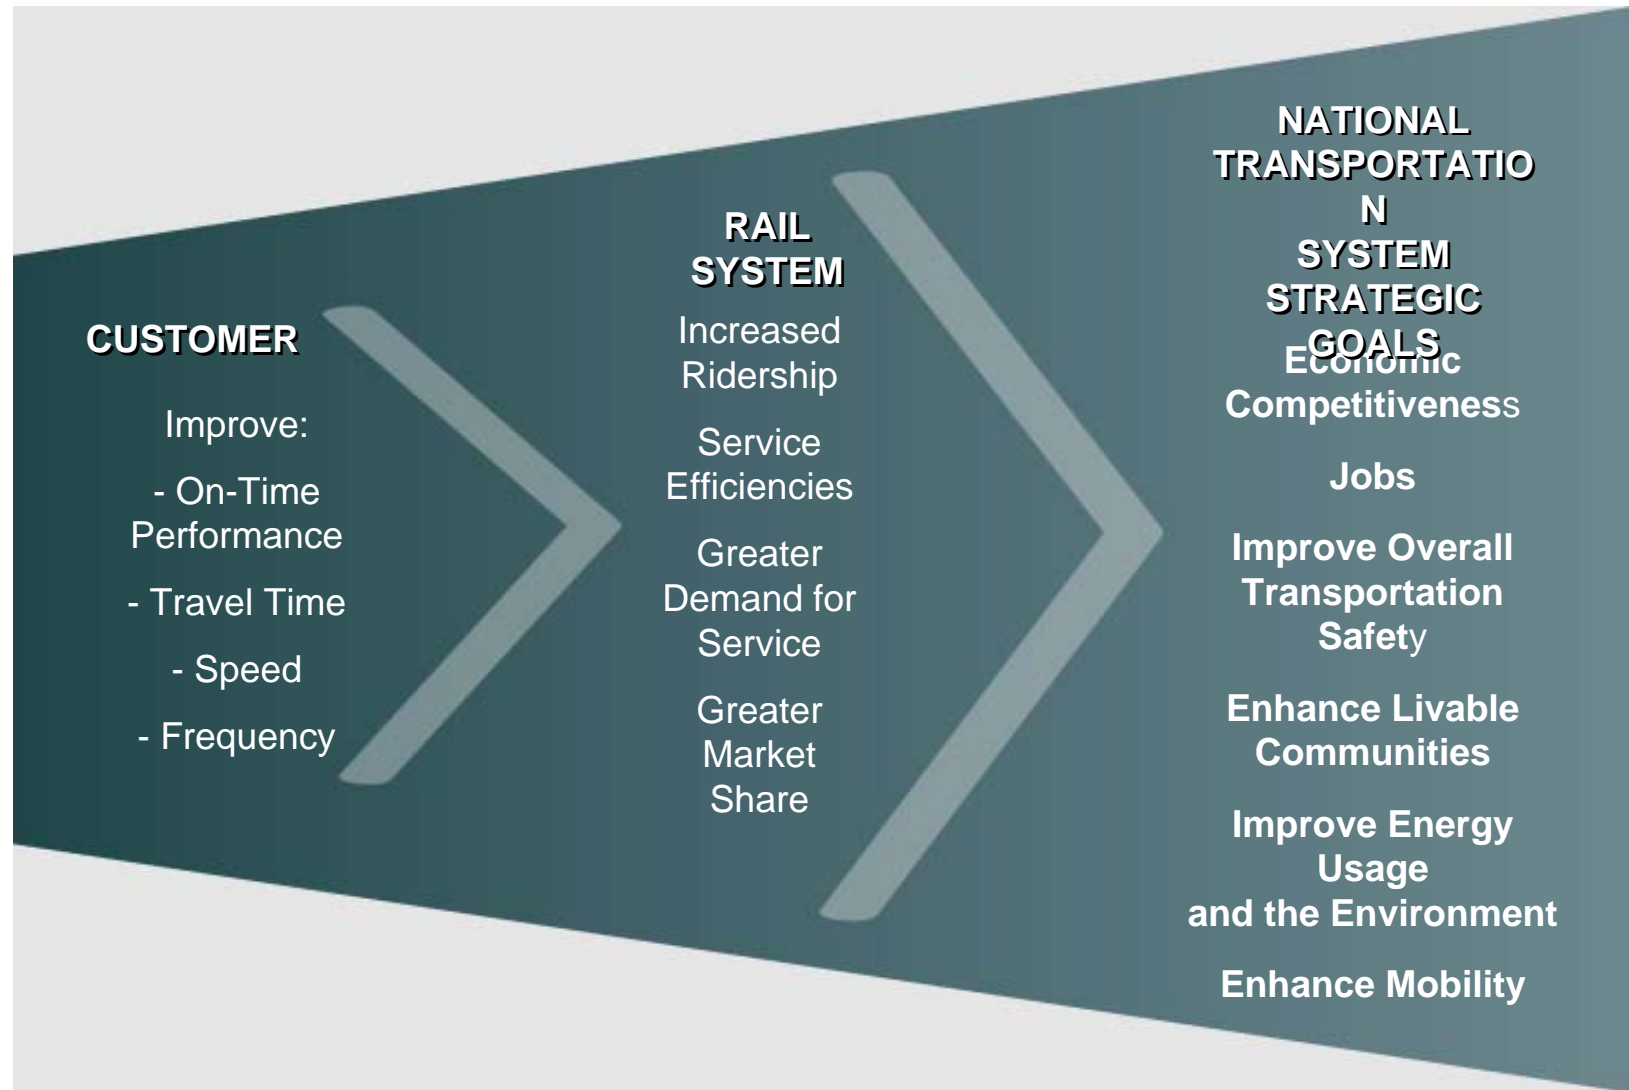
CUSTOMER

Improve:

- On-Time Performance

- Travel Time

- Speed

- Frequency

RAIL SYSTEM

Increased Ridership

Service Efficiencies

Greater Demand for Service

Greater Market Share

NATIONAL TRANSPORTATIO N SYSTEM STRATEGIC GOALS

Economic Competitiveness

Jobs

Improve Overall Transportation Safety

Enhance Livable Communities

Improve Energy Usage and the Environment

Enhance Mobility